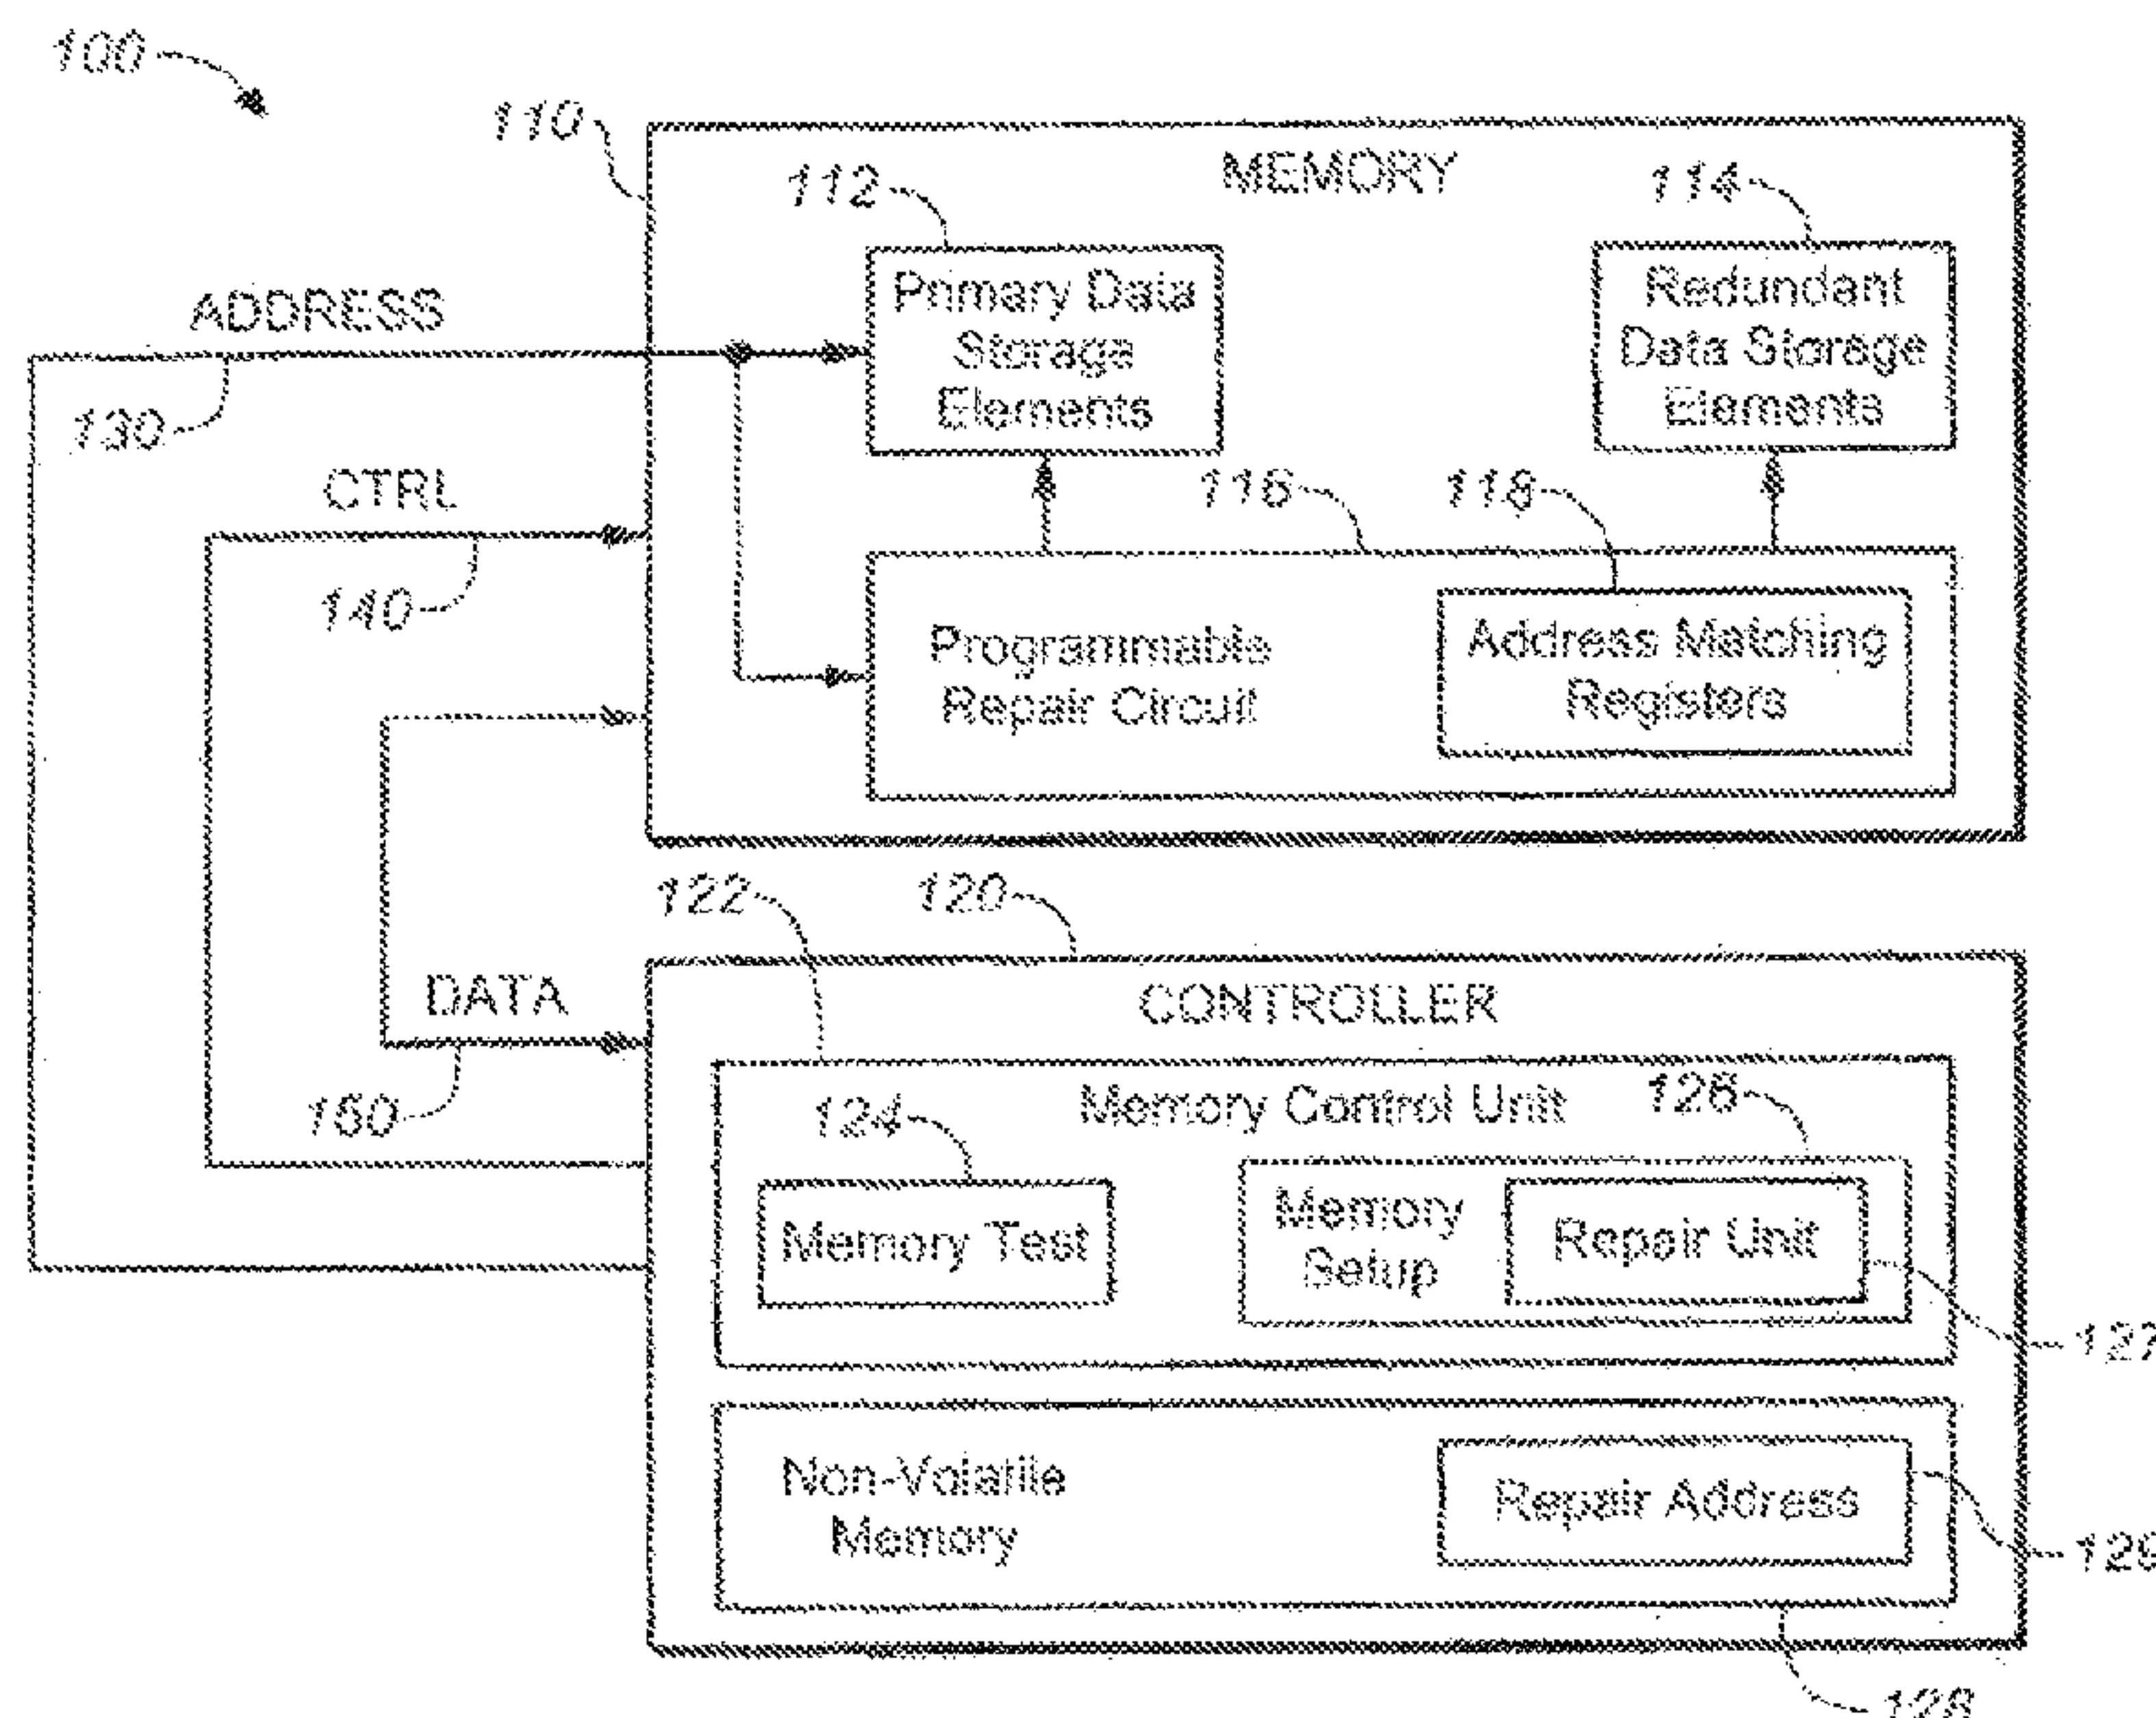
100

110

MEMORY

112

Primary Data Storage Elements

114

Redundant Data Storage Elements

ADDRESS

130

CTRL

116

118

140

Programmable Repair Circuit

Address Matching Registers

122

120

DATA

CONTROLLER

150

Memory Control Unit

124

126

Memory Test

Memory Setup

Repair Unit

127

Non-Volatile Memory

Repair Address

129

128